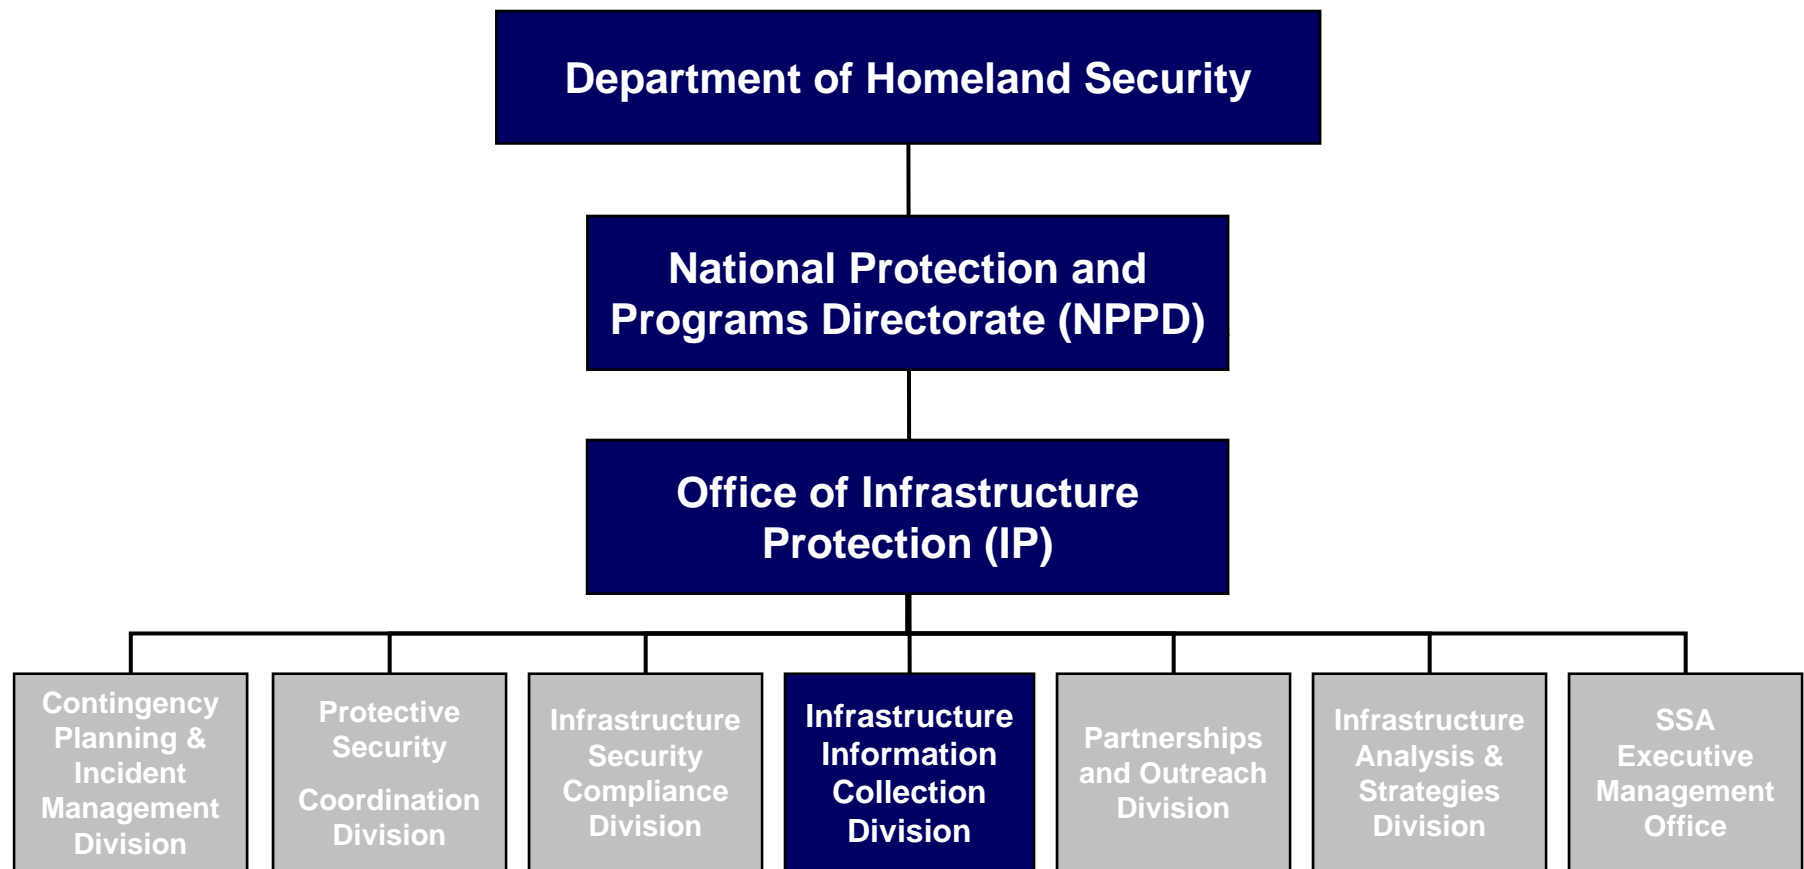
Department of Homeland Security

National Protection and Programs Directorate (NPPD)

Office of Infrastructure Protection (IP)

Contingency Planning & Incident Management Division

Protective Security

Coordination Division

Infrastructure Security Compliance Division

Infrastructure Information Collection Division

Partnerships and Outreach Division

Infrastructure Analysis & Strategies Division

SSA Executive Management Office